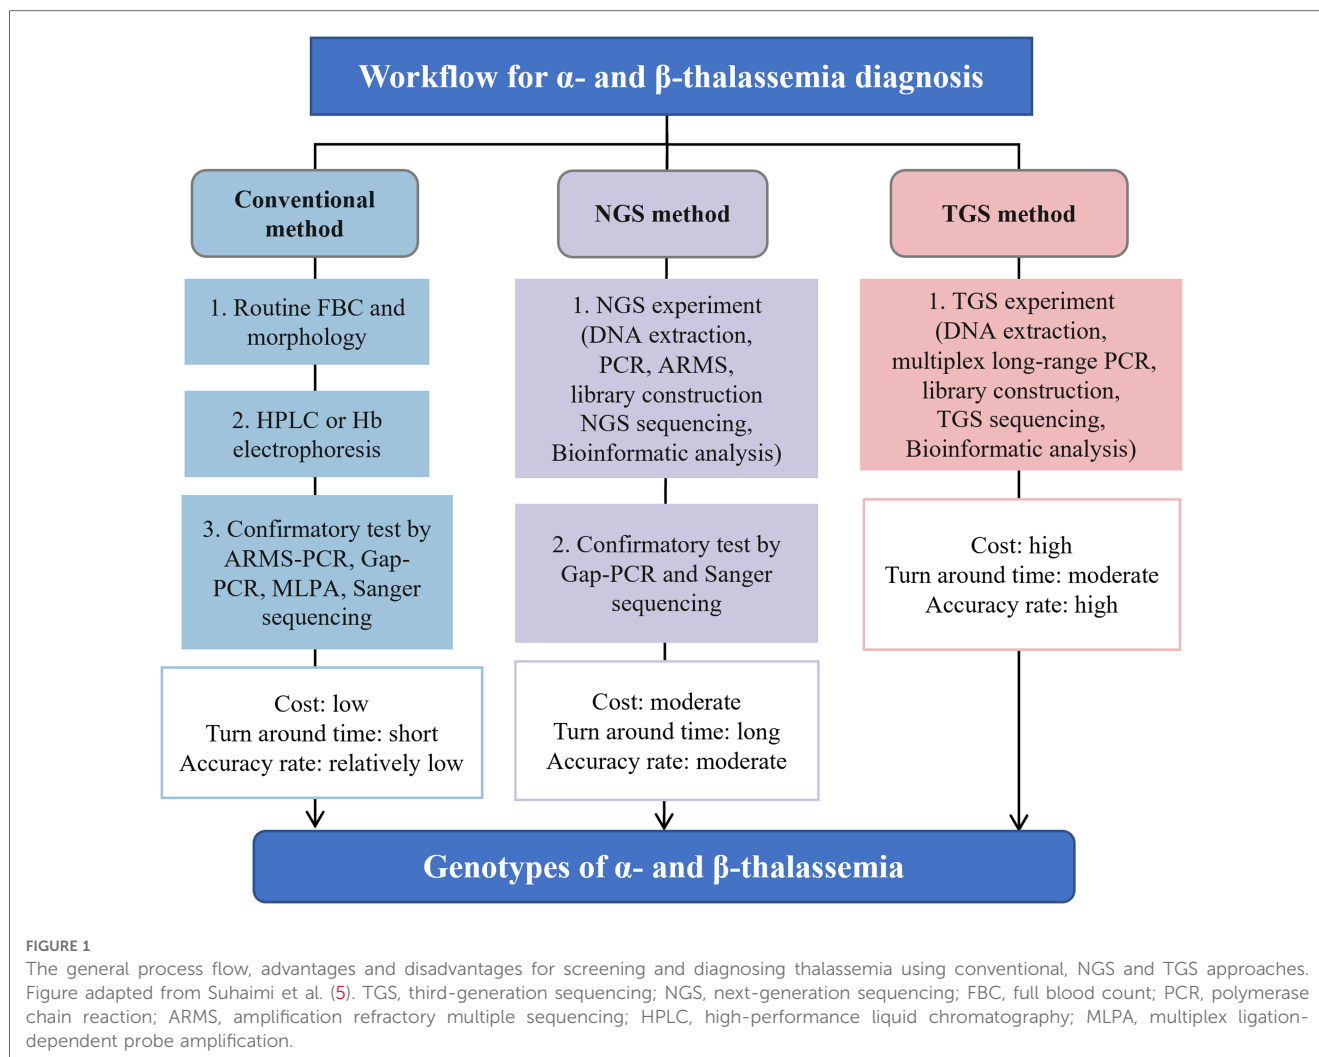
Workflow for α- and β-thalassemia diagnosis

Conventional method

1. Routine FBC and morphology

2. HPLC or Hb electrophoresis

3. Confirmatory test by ARMS-PCR, Gap-PCR, MLPA, Sanger sequencing

Cost: low
Turn around time: short
Accuracy rate: relatively low

NGS method

1. NGS experiment (DNA extraction, PCR, ARMS, library construction NGS sequencing, Bioinformatic analysis)

2. Confirmatory test by Gap-PCR and Sanger sequencing

Cost: moderate
Turn around time: long
Accuracy rate: moderate

TGS method

1. TGS experiment (DNA extraction, multiplex long-range PCR, library construction, TGS sequencing, Bioinformatic analysis)

Cost: high
Turn around time: moderate
Accuracy rate: high

Genotypes of α- and β-thalassemia

FIGURE 1
The general process flow, advantages and disadvantages for screening and diagnosing thalassemia using conventional, NGS and TGS approaches. Figure adapted from Suhaimi et al. (5). TGS, third-generation sequencing; NGS, next-generation sequencing; FBC, full blood count; PCR, polymerase chain reaction; ARMS, amplification refractory multiple sequencing; HPLC, high-performance liquid chromatography; MLPA, multiplex ligation-dependent probe amplification.